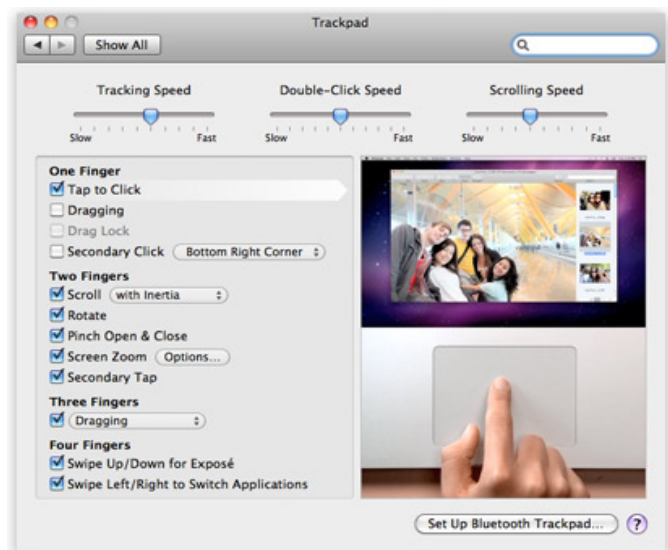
Trackpad

Show All

Tracking Speed
Slow Fast

Double-Click Speed
Slow Fast

Scrolling Speed
Slow Fast

One Finger
Tap to Click
Dragging
Drag Lock
Secondary Click Bottom Right Corner

Two Fingers
Scroll with Inertia
Rotate
Pinch Open & Close
Screen Zoom Options...
Secondary Tap

Three Fingers
Dragging

Four Fingers
Swipe Up/Down for Exposé
Swipe Left/Right to Switch Applications

Set Up Bluetooth Trackpad...
?